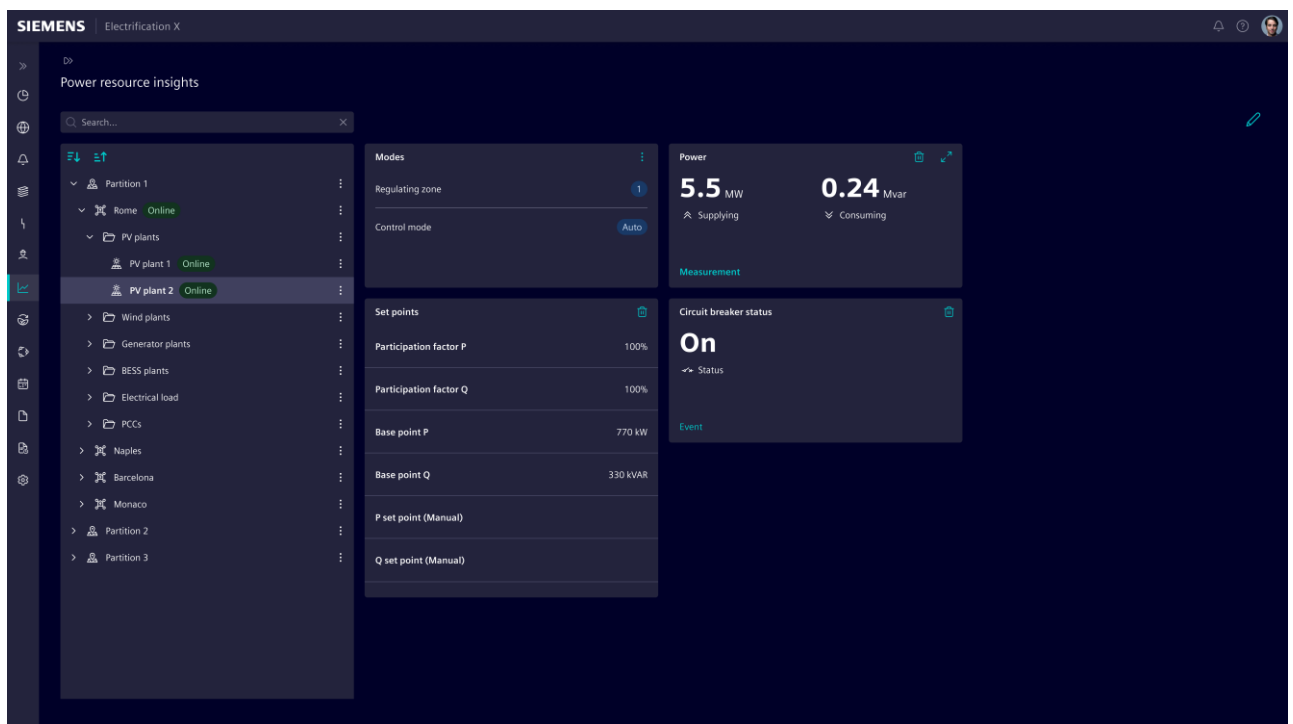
SIEMENS Electrification X

Power resource insights

Search...

Partition 1
Rome Online
PV plants
PV plant 1 Online
PV plant 2 Online
Wind plants
Generator plants
BESS plants
Electrical load
PCCs
Naples
Barcelona
Monaco
Partition 2
Partition 3

Modes
Regulating zone 1
Control mode Auto

Power
5.5 MW
Supplying
0.24 Mvar
Consuming
Measurement

Set points
Participation factor P 100%
Participation factor Q 100%
Base point P 770 kW
Base point Q 330 kVAR
P set point (Manual)
Q set point (Manual)

Circuit breaker status
On
Status
Event